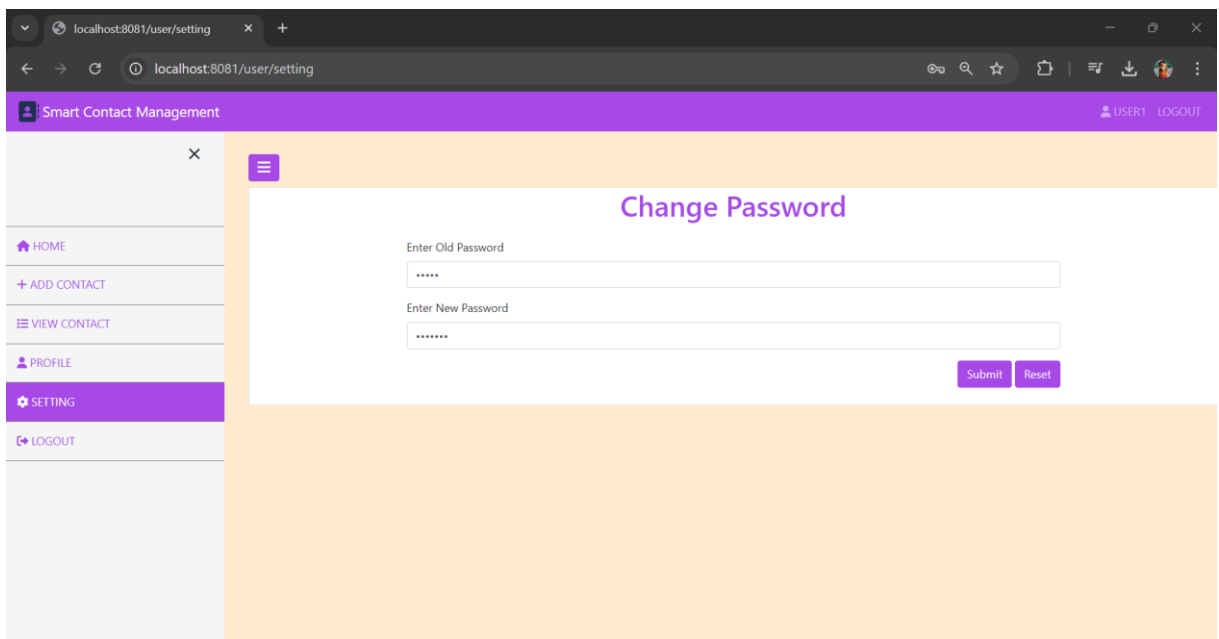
localhost:8081/user/setting

localhost:8081/user/setting

Smart Contact Management

USER1 LOGOUT

HOME
+ ADD CONTACT
VIEW CONTACT
PROFILE
SETTING
LOGOUT

Change Password

Enter Old Password

•••••

Enter New Password

•••••••

Submit Reset